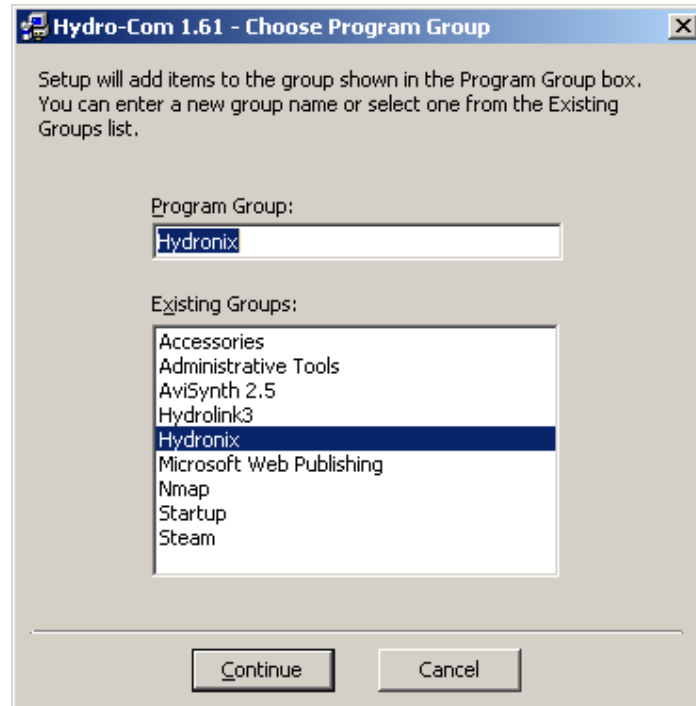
Hydro-Com 1.61 - Choose Program Group

X

Setup will add items to the group shown in the Program Group box. You can enter a new group name or select one from the Existing Groups list.

Program Group:

Hydronix

Existing Groups:

Accessories
Administrative Tools
AviSynth 2.5
Hydrolink3
Hydronix
Microsoft Web Publishing
Nmap
Startup
Steam

Continue

Cancel